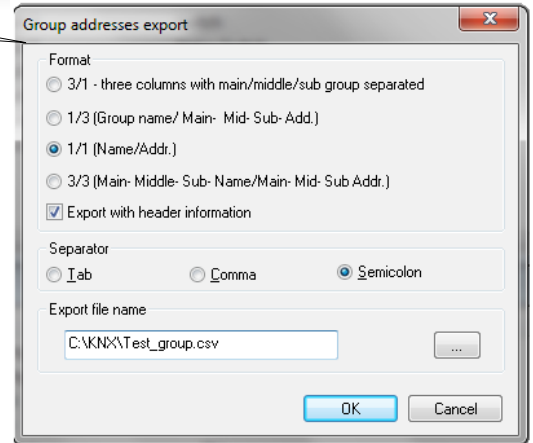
Group addresses export

Format

3/1 - three columns with main/middle/sub group separated

1/3 (Group name/ Main- Mid- Sub- Add.)

1/1 (Name/Addr.)

3/3 (Main- Middle- Sub- Name/Main- Mid- Sub Addr.)

Export with header information

Separator

Tab

Comma

Semicolon

Export file name

C:\KNX\Test_group.csv

...

OK

Cancel